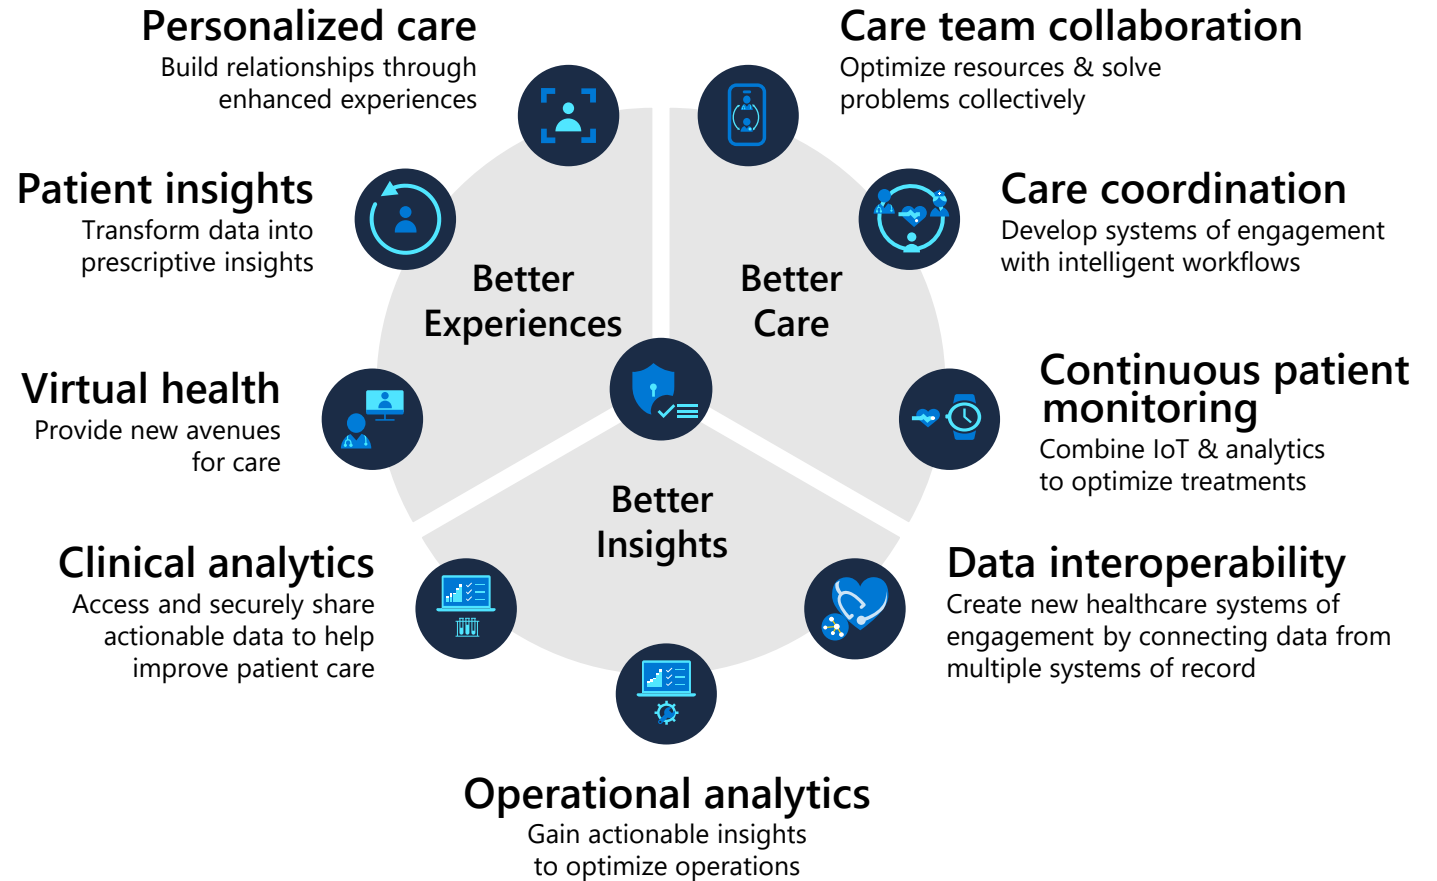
Personalized care
Build relationships through enhanced experiences

Care team collaboration
Optimize resources & solve problems collectively

Patient insights
Transform data into prescriptive insights

Care coordination
Develop systems of engagement with intelligent workflows

Better Experiences

Better Care

Virtual health
Provide new avenues for care

Continuous patient monitoring
Combine IoT & analytics to optimize treatments

Better Insights

Clinical analytics
Access and securely share actionable data to help improve patient care

Data interoperability
Create new healthcare systems of engagement by connecting data from multiple systems of record

Operational analytics
Gain actionable insights to optimize operations